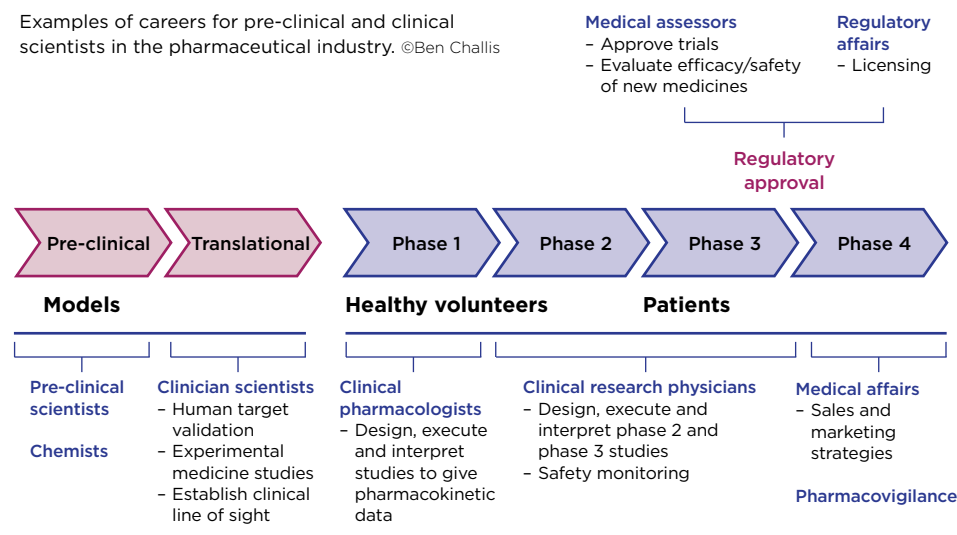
Examples of careers for pre-clinical and clinical scientists in the pharmaceutical industry. ©Ben Challis

Medical assessors
– Approve trials
– Evaluate efficacy/safety of new medicines

Regulatory affairs
– Licensing

Regulatory approval

Pre-clinical

Translational

Phase 1

Phase 2

Phase 3

Phase 4

Models

Healthy volunteers

Patients

Pre-clinical scientists

Chemists

Clinician scientists
– Human target validation
– Experimental medicine studies
– Establish clinical line of sight

Clinical pharmacologists
– Design, execute and interpret studies to give pharmacokinetic data

Clinical research physicians
– Design, execute and interpret phase 2 and phase 3 studies
– Safety monitoring

Medical affairs
– Sales and marketing strategies

Pharmacovigilance